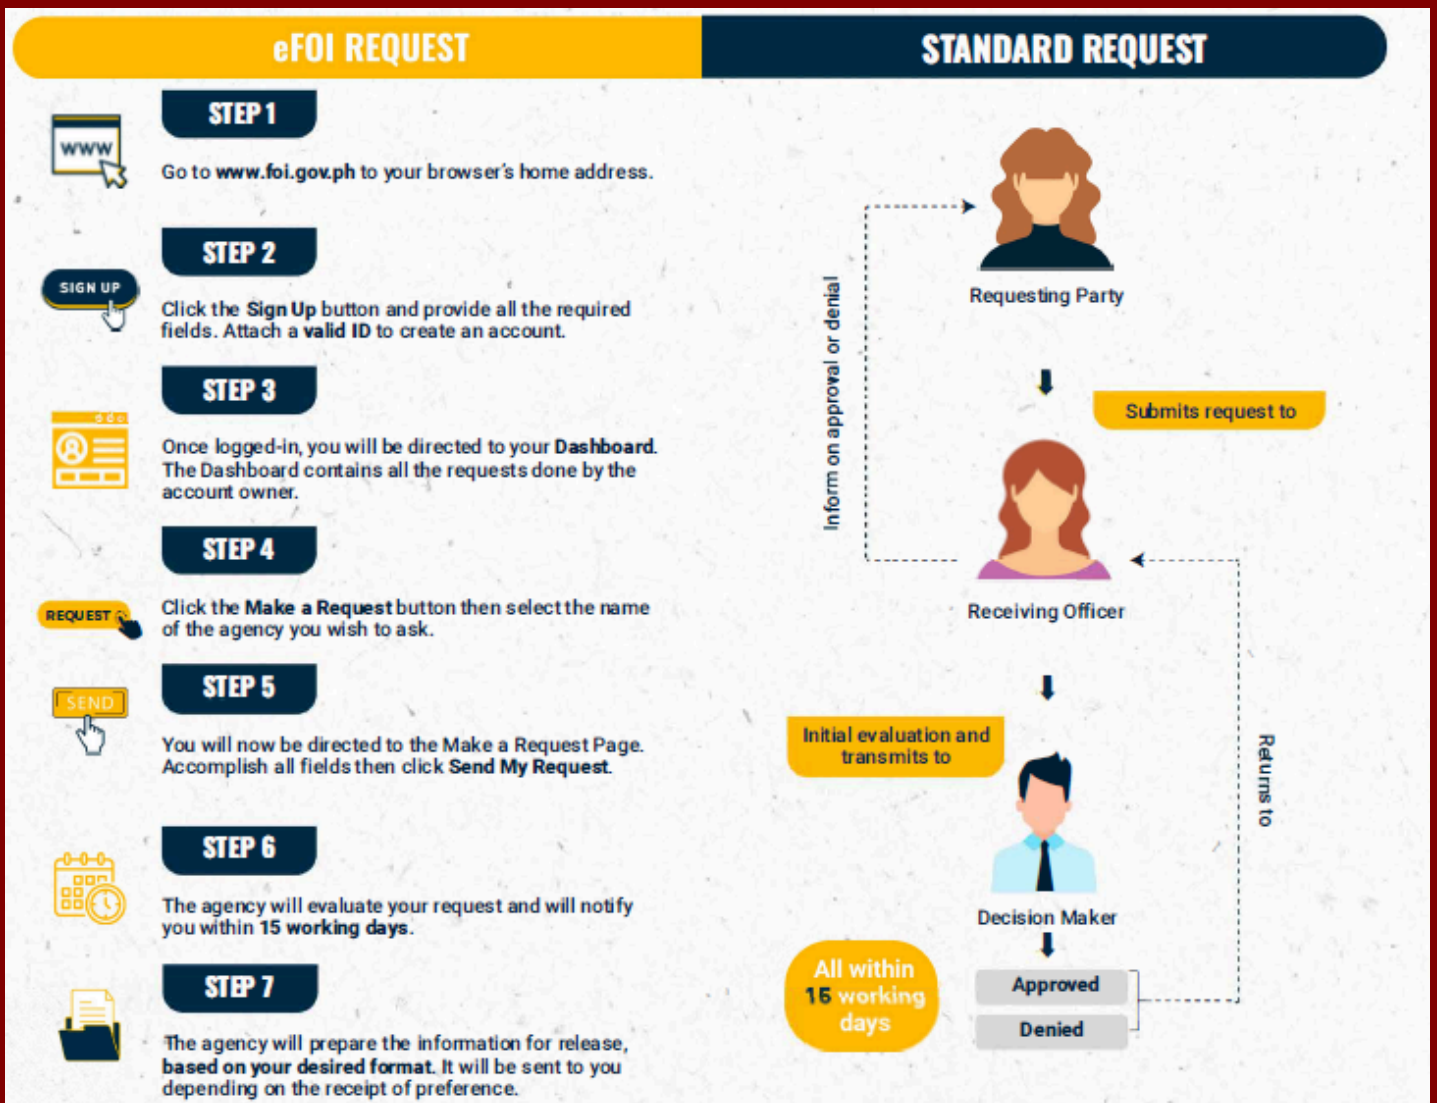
eFOI REQUEST

STANDARD REQUEST

WWW

STEP 1

Go to www.foi.gov.ph to your browser's home address.

SIGN UP

STEP 2

Click the Sign Up button and provide all the required fields. Attach a valid ID to create an account.

STEP 3

Once logged-in, you will be directed to your Dashboard. The Dashboard contains all the requests done by the account owner.

STEP 4

REQUEST

Click the Make a Request button then select the name of the agency you wish to ask.

SEND

STEP 5

You will now be directed to the Make a Request Page. Accomplish all fields then click Send My Request.

STEP 6

The agency will evaluate your request and will notify you within 15 working days.

STEP 7

The agency will prepare the information for release, based on your desired format. It will be sent to you depending on the receipt of preference.

Requesting Party

Inform on approval or denial

Submits request to

Receiving Officer

Returns to

Initial evaluation and transmits to

Decision Maker

All within 15 working days

Approved

Denied